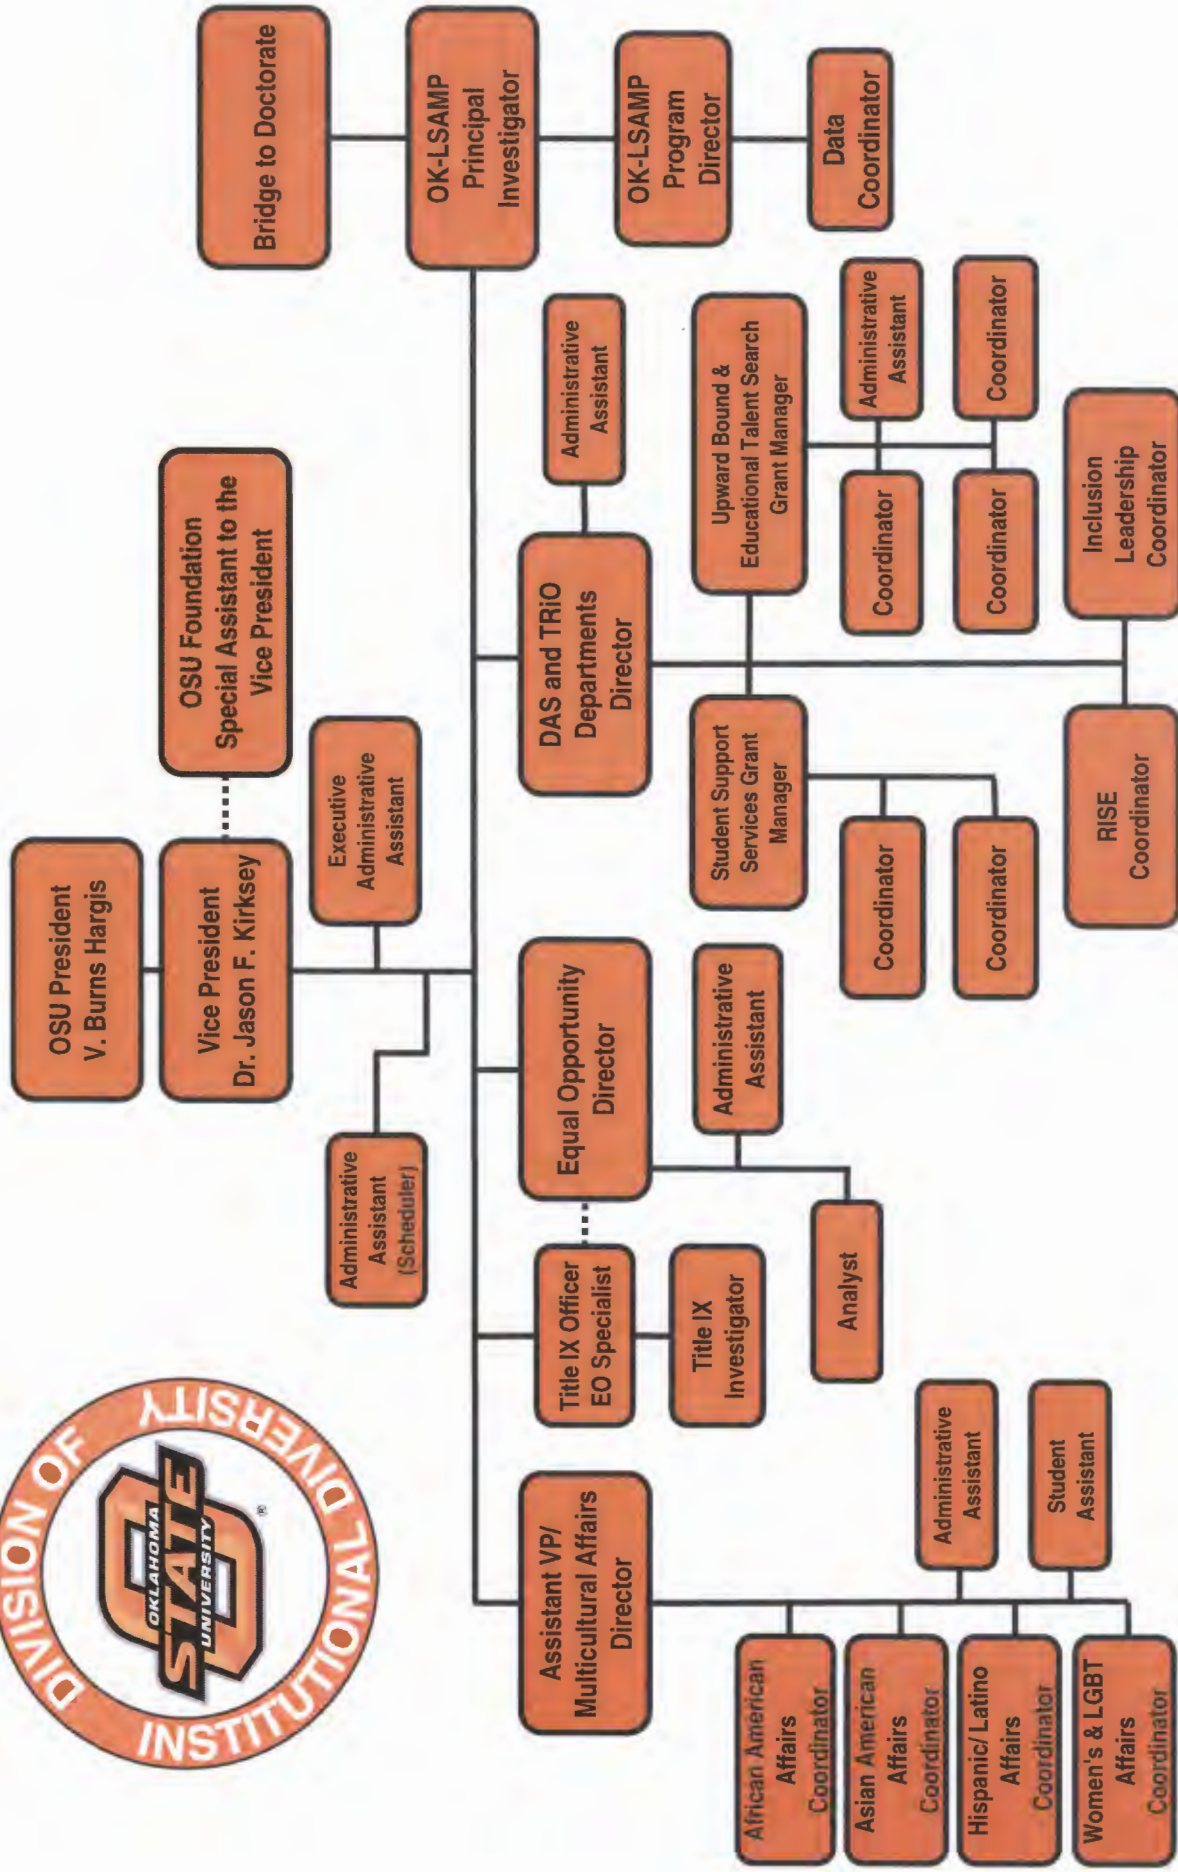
DIVISION OF INSTITUTIONAL DIVERSITY

OKLAHOMA STATE UNIVERSITY

OSU President V. Burns Hargis

Vice President Dr. Jason F. Kirksey

OSU Foundation Special Assistant to the Vice President

Executive Administrative Assistant

Administrative Assistant (Scheduler)

Bridge to Doctorate

OK-LSAMP Principal Investigator

OK-LSAMP Program Director

Data Coordinator

DAS and TRiO Departments Director

Administrative Assistant

Upward Bound & Educational Talent Search Grant Manager

Administrative Assistant

Coordinator

Coordinator

Coordinator

Inclusion Leadership Coordinator

Student Support Services Grant Manager

Coordinator

Coordinator

RISE Coordinator

Equal Opportunity Director

Administrative Assistant

Analyst

Title IX Officer EO Specialist

Title IX Investigator

Assistant VP/ Multicultural Affairs Director

Administrative Assistant

Student Assistant

African American Affairs Coordinator

Asian American Affairs Coordinator

Hispanic/ Latino Affairs Coordinator

Women's & LGBT Affairs Coordinator